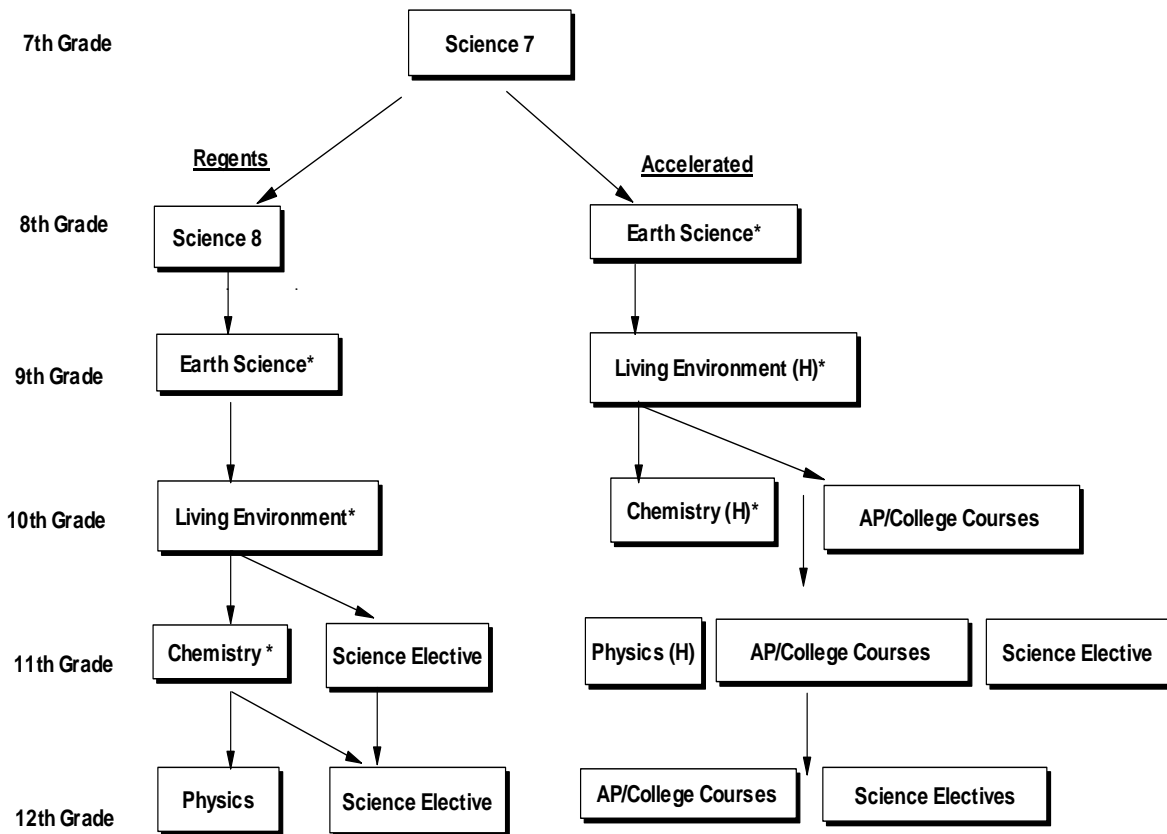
7th Grade

Science 7

Regents

Accelerated

8th Grade

Science 8

Earth Science*

9th Grade

Earth Science*

Living Environment (H)*

10th Grade

Living Environment*

Chemistry (H)*

AP/College Courses

11th Grade

Chemistry *

Science Elective

Physics (H)

AP/College Courses

Science Elective

12th Grade

Physics

Science Elective

AP/College Courses

Science Electives